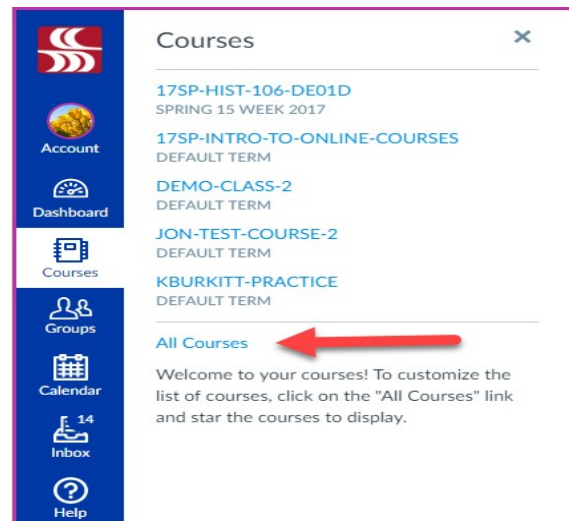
Account

Dashboard

Courses

Groups

Calendar

14

Inbox

Help

Courses

×

17SP-HIST-106-DE01D
SPRING 15 WEEK 2017

17SP-INTRO-TO-ONLINE-COURSES
DEFAULT TERM

DEMO-CLASS-2
DEFAULT TERM

JON-TEST-COURSE-2
DEFAULT TERM

KBURKITT-PRACTICE
DEFAULT TERM

All Courses

Welcome to your courses! To customize the list of courses, click on the "All Courses" link and star the courses to display.